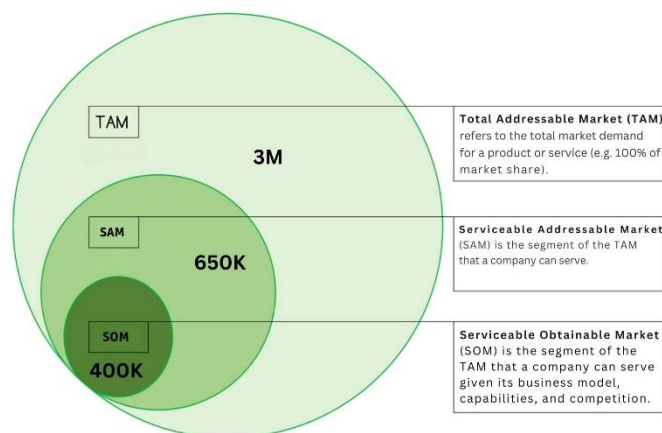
TAM

3M

SAM

650K

SOM

400K

Total Addressable Market (TAM) refers to the total market demand for a product or service (e.g. 100% of market share).

Serviceable Addressable Market (SAM) is the segment of the TAM that a company can serve.

Serviceable Obtainable Market (SOM) is the segment of the TAM that a company can serve given its business model, capabilities, and competition.